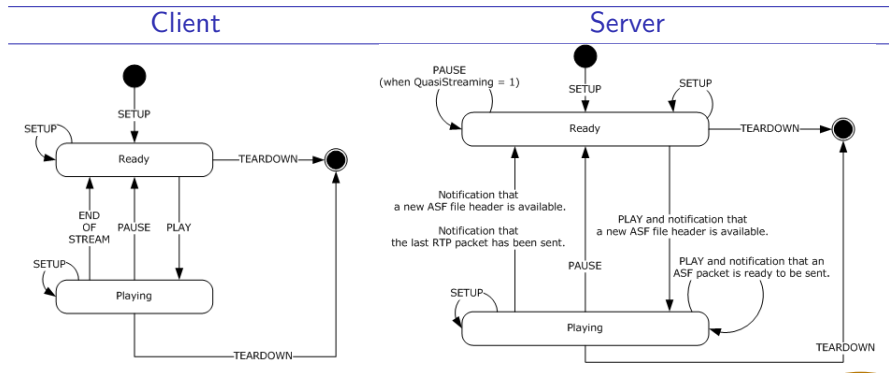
Client

SETUP

SETUP

Ready

TEARDOWN

END OF STREAM

PAUSE

PLAY

SETUP

Playing

TEARDOWN

Server

PAUSE
(when QuasiStreaming = 1)

SETUP

SETUP

Ready

TEARDOWN

Notification that
a new ASF file header is available.

Notification that
the last RTP packet has been sent.

PLAY and notification that
a new ASF file header is available.

PAUSE

PLAY and notification that an
ASF packet is ready to be sent.

SETUP

Playing

TEARDOWN